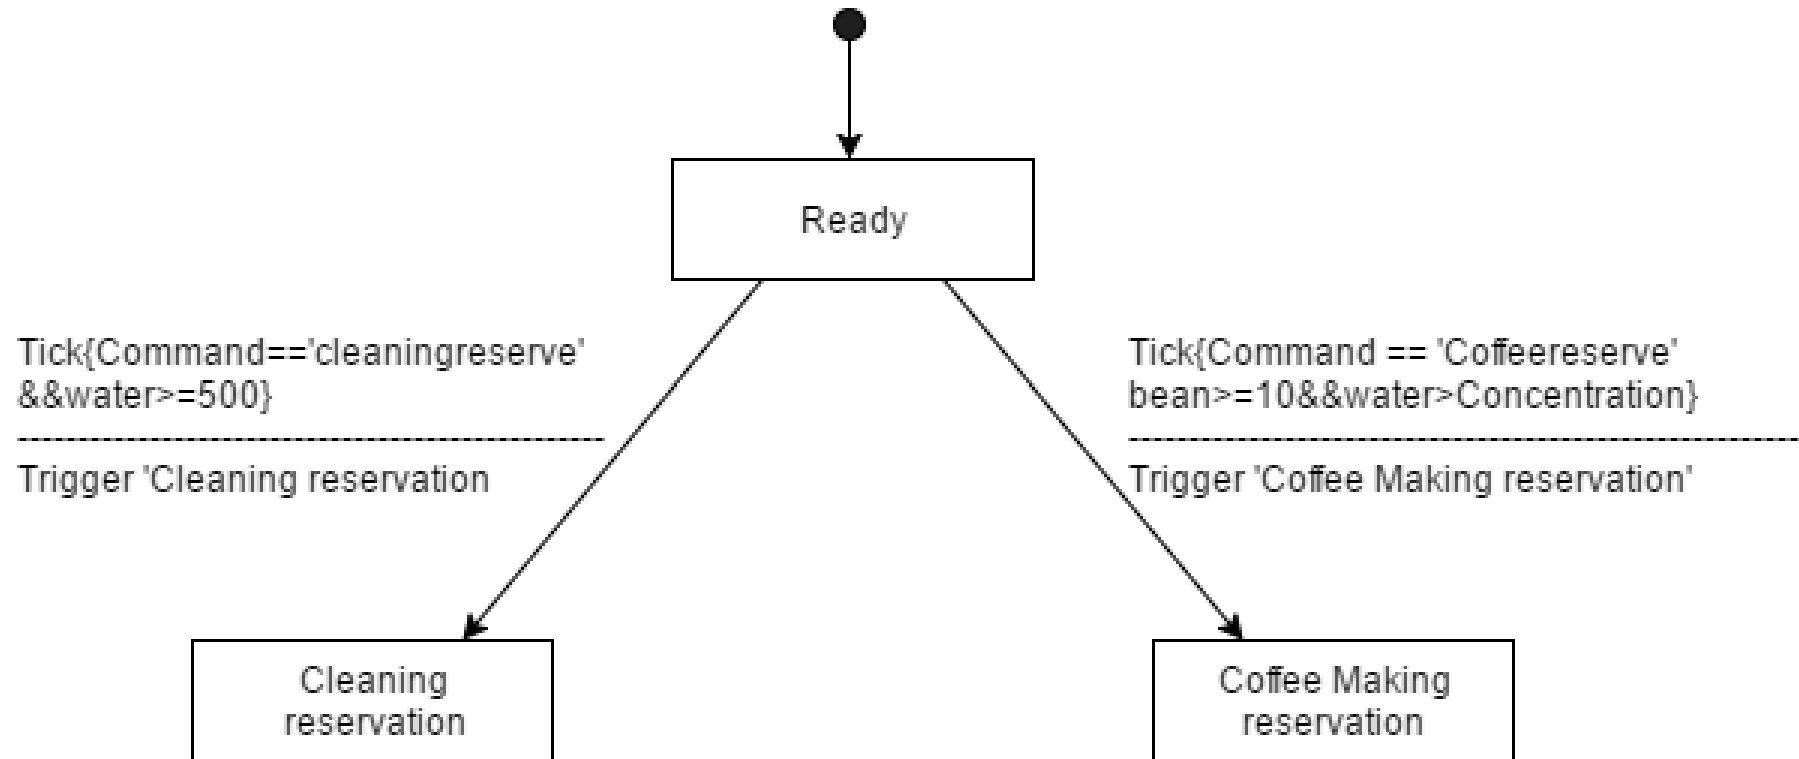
Ready

Tick{Command=='cleaningreserve' &&water>=500}
--------------------------------------------------------
Trigger 'Cleaning reservation

Tick{Command == 'Coffeereserve' bean>=10&&water>Concentration}
--------------------------------------------------------
Trigger 'Coffee Making reservation'

Cleaning reservation

Coffee Making reservation